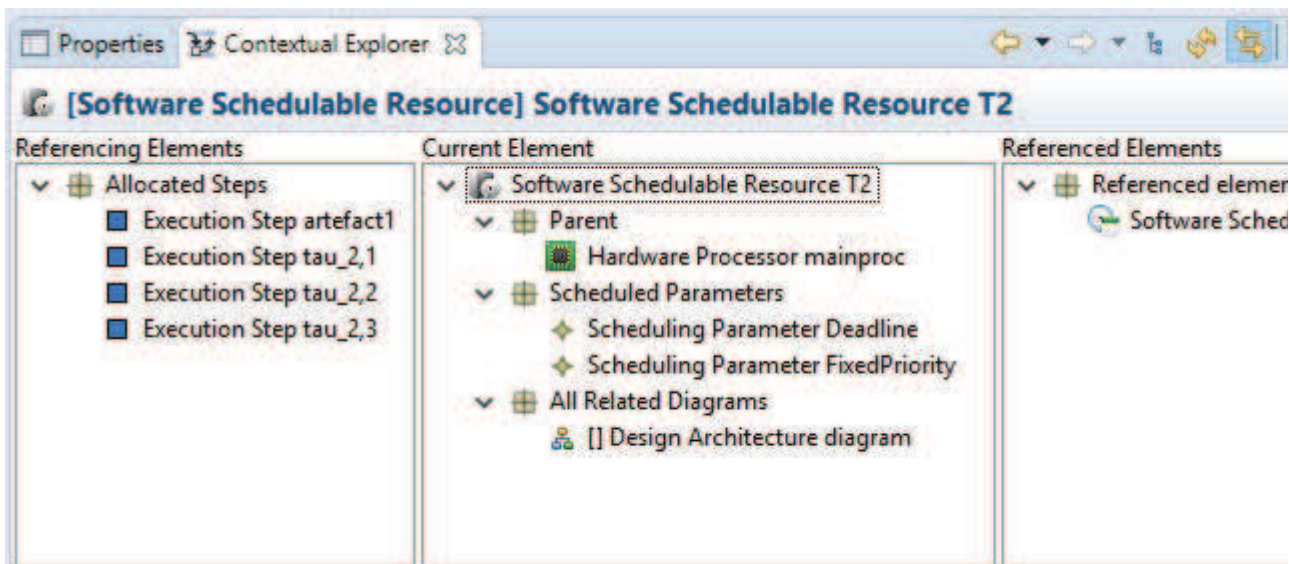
Properties Contextual Explorer

[Software Schedulable Resource] Software Schedulable Resource T2

Referencing Elements

Allocated Steps
Execution Step artefact1
Execution Step tau_2,1
Execution Step tau_2,2
Execution Step tau_2,3

Current Element

Software Schedulable Resource T2
Parent
Hardware Processor mainproc
Scheduled Parameters
Scheduling Parameter Deadline
Scheduling Parameter FixedPriority
All Related Diagrams
[] Design Architecture diagram

Referenced Elements

Referenced elemer
Software Sched